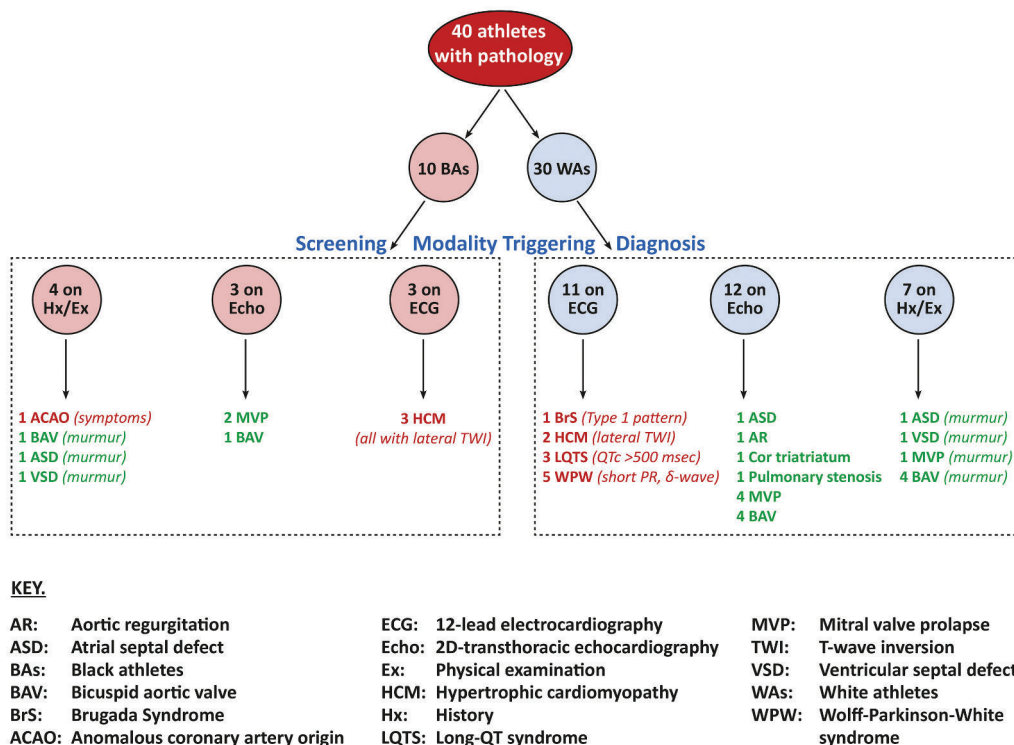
40 athletes with pathology

10 BAs

30 WAs

Screening Modality Triggering Diagnosis

4 on Hx/Ex

3 on Echo

3 on ECG

1 ACAO (symptoms)
1 BAV (murmur)
1 ASD (murmur)
1 VSD (murmur)

2 MVP
1 BAV

3 HCM
(all with lateral TWI)

11 on ECG

12 on Echo

7 on Hx/Ex

1 BrS (Type 1 pattern)
2 HCM (lateral TWI)
3 LQTS (QTc >500 msec)
5 WPW (short PR, δ-wave)

1 ASD
1 AR
1 Cor triatriatum
1 Pulmonary stenosis
4 MVP
4 BAV

1 ASD (murmur)
1 VSD (murmur)
1 MVP (murmur)
4 BAV (murmur)

KEY.

AR: Aortic regurgitation
ASD: Atrial septal defect
BAs: Black athletes
BAV: Bicuspid aortic valve
BrS: Brugada Syndrome
ACAO: Anomalous coronary artery origin

ECG: 12-lead electrocardiography
Echo: 2D-transthoracic echocardiography
Ex: Physical examination
HCM: Hypertrophic cardiomyopathy
Hx: History
LQTS: Long-QT syndrome

MVP: Mitral valve prolapse
TWI: T-wave inversion
VSD: Ventricular septal defect
WAs: White athletes
WPW: Wolff-Parkinson-White syndrome